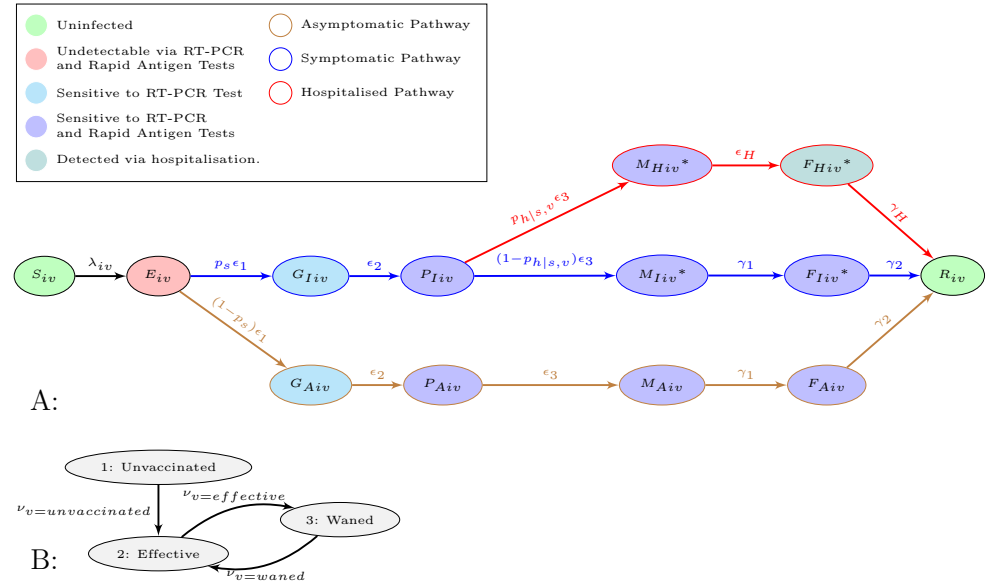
Uninfected
Undetectable via RT-PCR and Rapid Antigen Tests
Sensitive to RT-PCR Test
Sensitive to RT-PCR and Rapid Antigen Tests
Detected via hospitalisation.
Asymptomatic Pathway
Symptomatic Pathway
Hospitalised Pathway

$M_{Hiv}{}^*$ $\epsilon_H$ $F_{Hiv}{}^*$
$p_{h|s,v}\epsilon_3$ $\gamma_H$
$S_{iv}$ $\lambda_{iv}$ $E_{iv}$ $p_s\epsilon_1$ $G_{Iiv}$ $\epsilon_2$ $P_{Iiv}$ $(1-p_{h|s,v})\epsilon_3$ $M_{Iiv}{}^*$ $\gamma_1$ $F_{Iiv}{}^*$ $\gamma_2$ $R_{iv}$
$(1-p_s)\epsilon_1$ $\gamma_2$
$G_{Aiv}$ $\epsilon_2$ $P_{Aiv}$ $\epsilon_3$ $M_{Aiv}$ $\gamma_1$ $F_{Aiv}$
A:

1: Unvaccinated
$\nu_{v=unvaccinated}$
$\nu_{v=effective}$
3: Waned
2: Effective
$\nu_{v=waned}$
B: